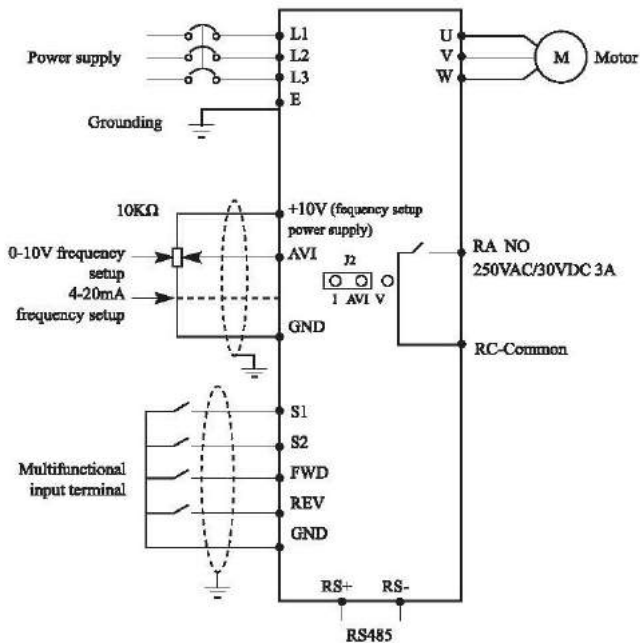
Power supply

L1
L2
L3
E

Grounding

U
V
W

M

Motor

10KΩ

+10V (fequency setup power supply)

0-10V frequency setup

AVI

J2

1 AVI V

4-20mA frequency setup

GND

RA NO
250VAC/30VDC 3A

RC-Common

S1
S2

Multifunctional input terminal

FWD
REV
GND

RS+
RS-
RS485